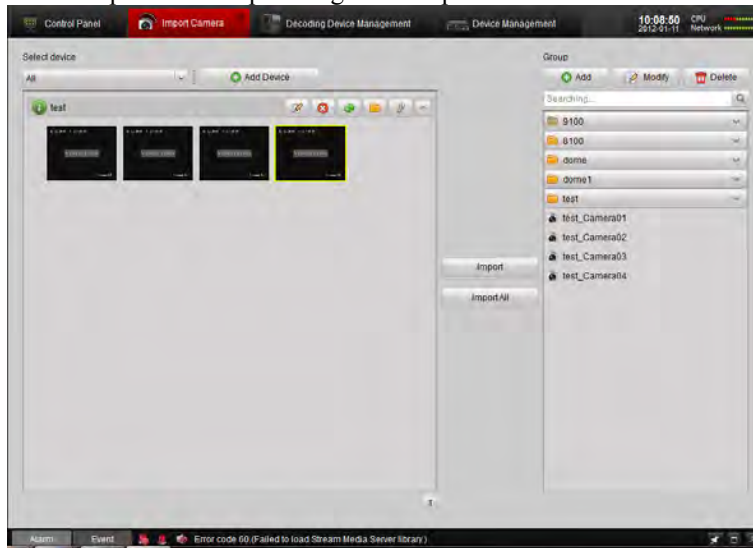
Control Panel

Import Camera

Decoding Device Management

Device Management

10:08:50
2012-01-11

CPU
Network

Select device

All

Add Device

test

Import

Import All

Group

Add

Modify

Delete

Searching...

9100

8100

dome

dome1

test

test_Camera01

test_Camera02

test_Camera03

test_Camera04

Alarm

Event

Error code 60 (Failed to load Stream Media Server library)